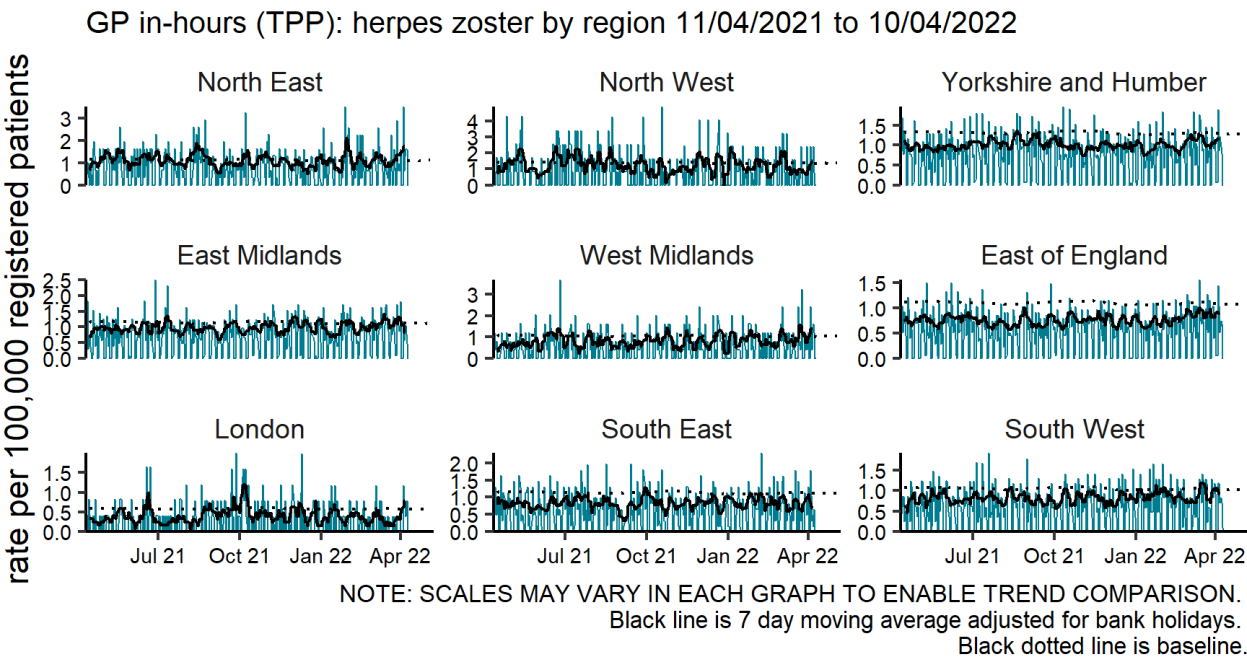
GP in-hours (TPP): herpes zoster by region 11/04/2021 to 10/04/2022

rate per 100,000 registered patients

North East
3
2
1
0

North West
4
3
2
1
0

Yorkshire and Humber
1.5
1.0
0.5
0.0

East Midlands
2.5
2.0
1.5
1.0
0.5
0.0

West Midlands
3
2
1
0

East of England
1.5
1.0
0.5
0.0

London
1.5
1.0
0.5
0.0
Jul 21 Oct 21 Jan 22 Apr 22

South East
2.0
1.5
1.0
0.5
0.0
Jul 21 Oct 21 Jan 22 Apr 22

South West
1.5
1.0
0.5
0.0
Jul 21 Oct 21 Jan 22 Apr 22

NOTE: SCALES MAY VARY IN EACH GRAPH TO ENABLE TREND COMPARISON.
Black line is 7 day moving average adjusted for bank holidays.
Black dotted line is baseline.